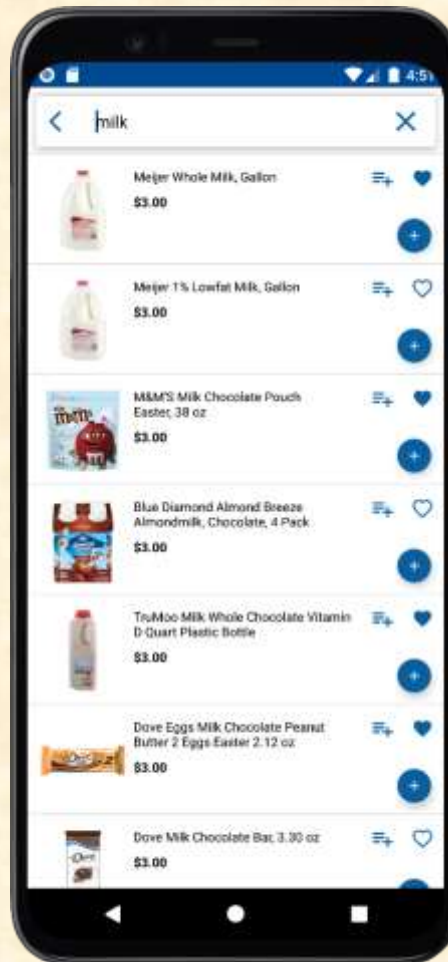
4:5

milk

Meijer Whole Milk, Gallon
$3.00

Meijer 1% Lowfat Milk, Gallon
$3.00

M&M'S Milk Chocolate Pouch Easter, 38 oz
$3.00

Blue Diamond Almond Breeze Almondmilk, Chocolate, 4 Pack
$3.00

TruMoo Milk Whole Chocolate Vitamin D Quart Plastic Bottle
$3.00

Dove Eggs Milk Chocolate Peanut Butter 2 Eggs Easter 2.12 oz
$3.00

Dove Milk Chocolate Bar, 3.30 oz
$3.00